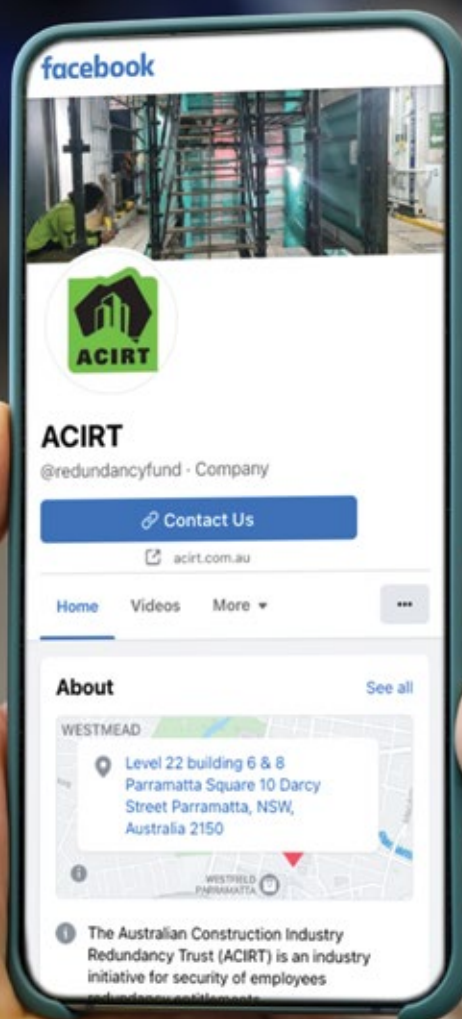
facebook

ACIRT

ACIRT

@redundancyfund · Company

Contact Us

acirt.com.au

Home Videos More ▾ ···

About See all

WESTMEAD

Level 22 building 6 & 8 Parramatta Square 10 Darcy Street Parramatta, NSW, Australia 2150

WESTFIELD PARRAMATTA

The Australian Construction Industry Redundancy Trust (ACIRT) is an industry initiative for security of employees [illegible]